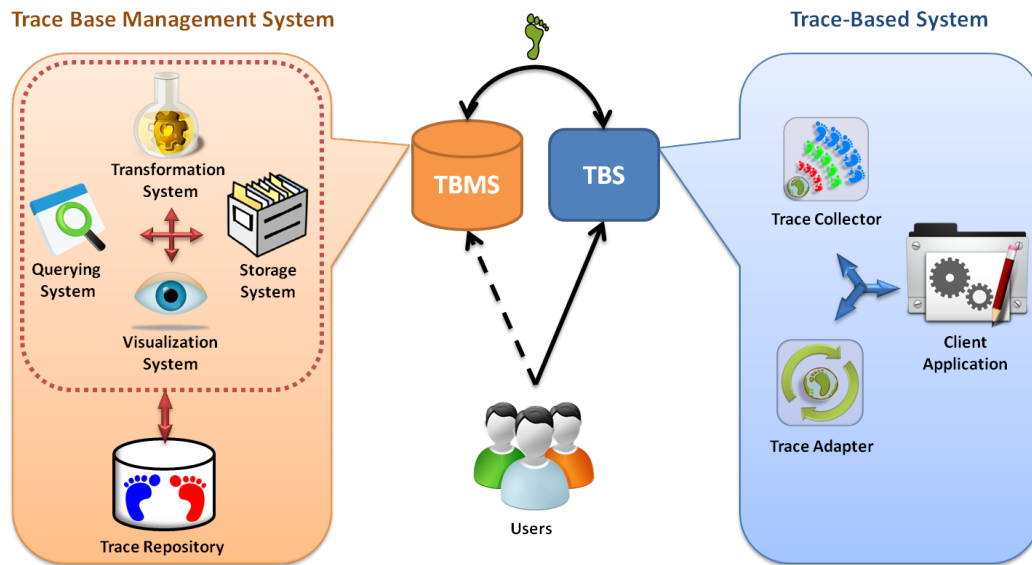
Trace Base Management System

Trace-Based System

Transformation System

Querying System

Storage System

Visualization System

Trace Repository

TBMS

TBS

Users

Trace Collector

Client Application

Trace Adapter